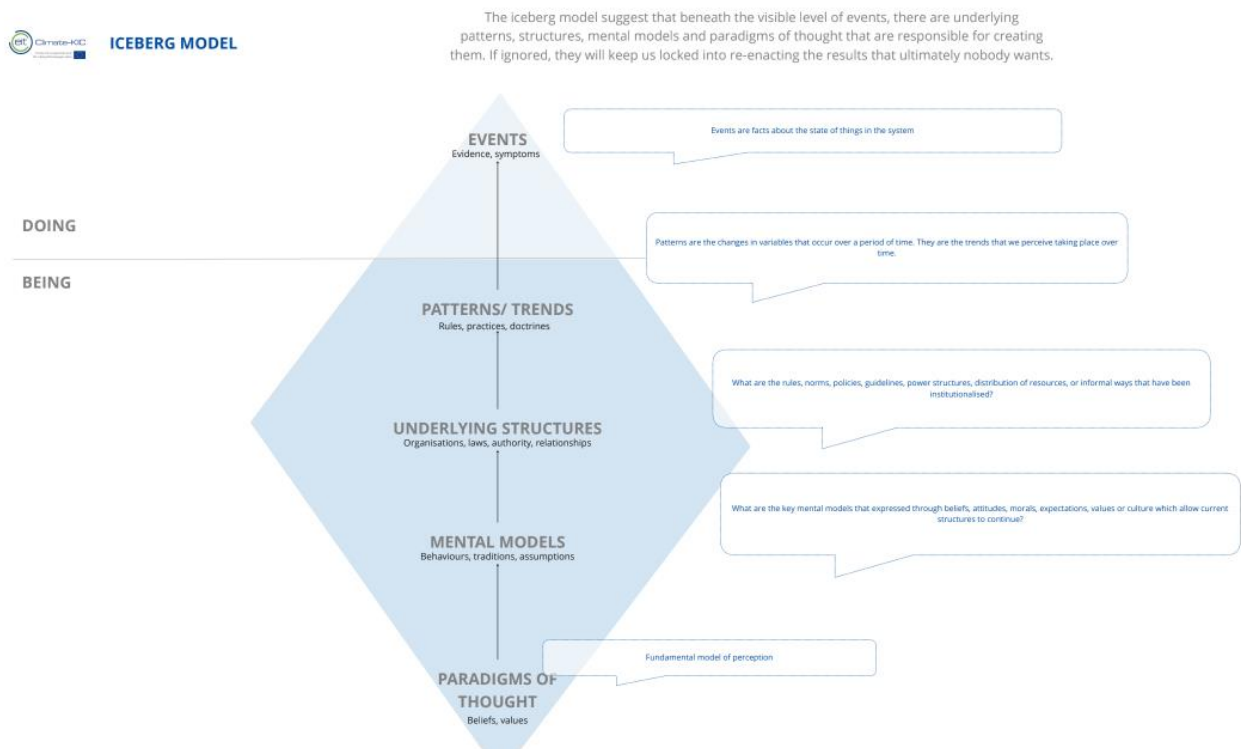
eit Climate-KIC

ICEBERG MODEL

The iceberg model suggest that beneath the visible level of events, there are underlying patterns, structures, mental models and paradigms of thought that are responsible for creating them. If ignored, they will keep us locked into re-enacting the results that ultimately nobody wants.

EVENTS
Evidence, symptoms

Events are facts about the state of things in the system

DOING

BEING

Patterns are the changes in variables that occur over a period of time. They are the trends that we perceive taking place over time.

PATTERNS/ TRENDS
Rules, practices, doctrines

What are the rules, norms, policies, guidelines, power structures, distribution of resources, or informal ways that have been institutionalised?

UNDERLYING STRUCTURES
Organisations, laws, authority, relationships

What are the key mental models that expressed through beliefs, attitudes, morals, expectations, values or culture which allow current structures to continue?

MENTAL MODELS
Behaviours, traditions, assumptions

Fundamental model of perception

PARADIGMS OF THOUGHT
Beliefs, values